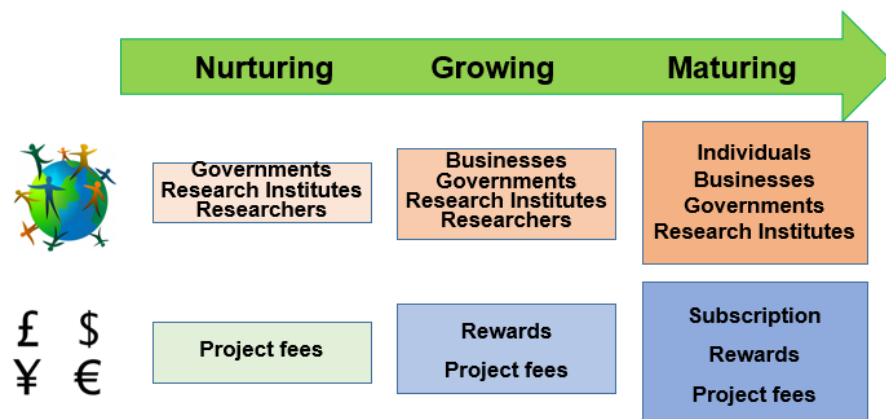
Nurturing Growing Maturing

Governments
Research Institutes
Researchers

Businesses
Governments
Research Institutes
Researchers

Individuals
Businesses
Governments
Research Institutes

£ $
¥ €

Project fees

Rewards
Project fees

Subscription
Rewards
Project fees